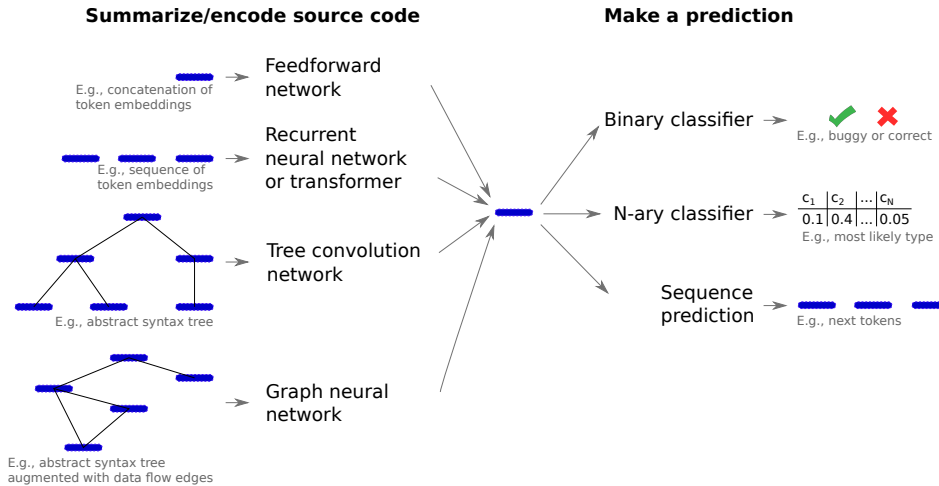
Summarize/encode source code

Make a prediction

E.g., concatenation of token embeddings

Feedforward network

E.g., sequence of token embeddings

Recurrent neural network or transformer

E.g., abstract syntax tree

Tree convolution network

E.g., abstract syntax tree augmented with data flow edges

Graph neural network

Binary classifier

E.g., buggy or correct

N-ary classifier

| $c_1$ | $c_2$ | ... | $c_N$ |
|---|---|---|---|
| 0.1 | 0.4 | ... | 0.05 |

E.g., most likely type

Sequence prediction

E.g., next tokens